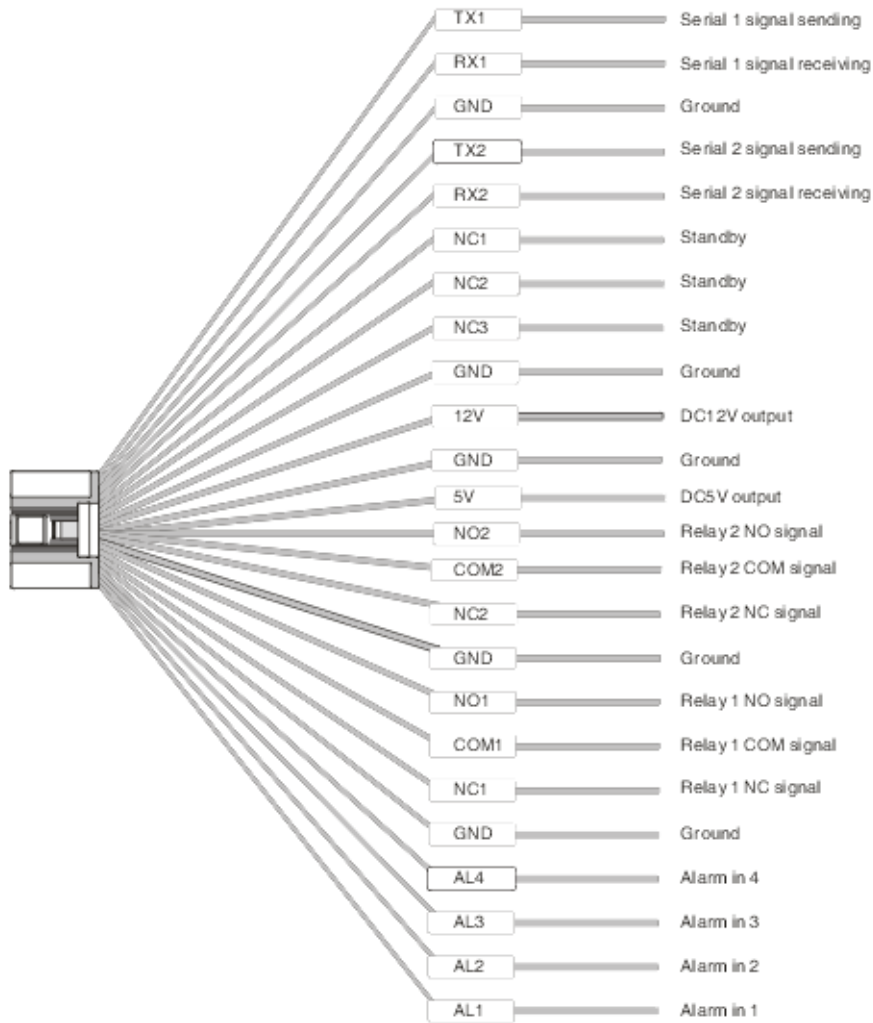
TX1 Serial 1 signal sending
RX1 Serial 1 signal receiving
GND Ground
TX2 Serial 2 signal sending
RX2 Serial 2 signal receiving
NC1 Standby
NC2 Standby
NC3 Standby
GND Ground
12V DC12V output
GND Ground
5V DC5V output
NO2 Relay 2 NO signal
COM2 Relay 2 COM signal
NC2 Relay 2 NC signal
GND Ground
NO1 Relay 1 NO signal
COM1 Relay 1 COM signal
NC1 Relay 1 NC signal
GND Ground
AL4 Alarm in 4
AL3 Alarm in 3
AL2 Alarm in 2
AL1 Alarm in 1